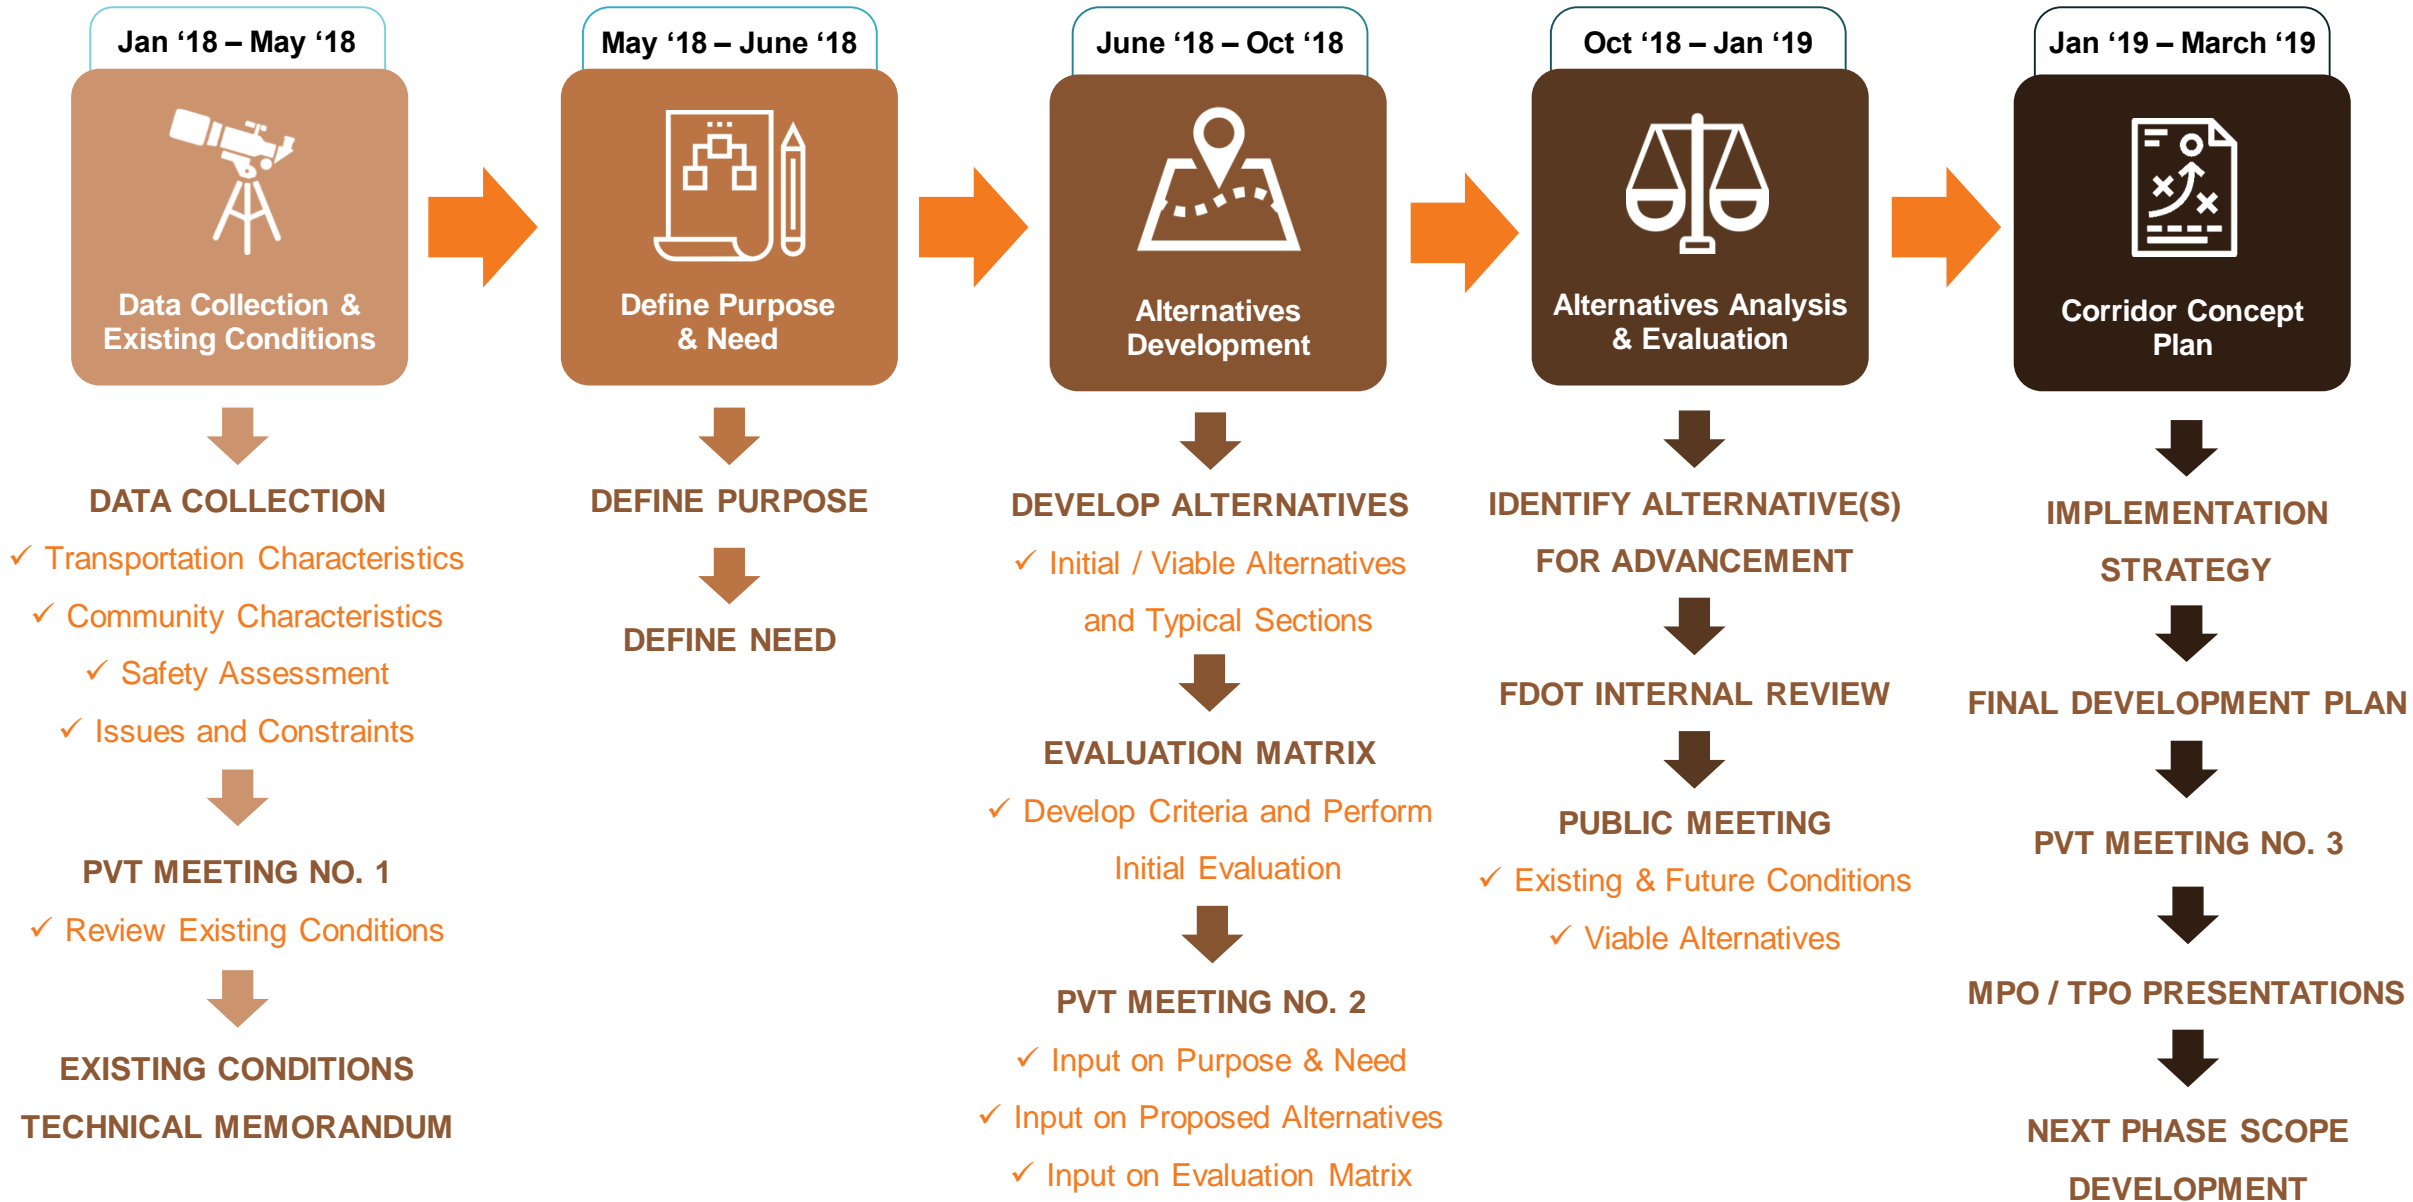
Jan ‘18 – May ‘18

Data Collection & Existing Conditions

DATA COLLECTION

✓ Transportation Characteristics

✓ Community Characteristics

✓ Safety Assessment

✓ Issues and Constraints

PVT MEETING NO. 1

✓ Review Existing Conditions

EXISTING CONDITIONS TECHNICAL MEMORANDUM

May ‘18 – June ‘18

Define Purpose & Need

DEFINE PURPOSE

DEFINE NEED

June ‘18 – Oct ‘18

Alternatives Development

DEVELOP ALTERNATIVES

✓ Initial / Viable Alternatives and Typical Sections

EVALUATION MATRIX

✓ Develop Criteria and Perform Initial Evaluation

PVT MEETING NO. 2

✓ Input on Purpose & Need

✓ Input on Proposed Alternatives

✓ Input on Evaluation Matrix

Oct ‘18 – Jan ‘19

Alternatives Analysis & Evaluation

IDENTIFY ALTERNATIVE(S) FOR ADVANCEMENT

FDOT INTERNAL REVIEW

PUBLIC MEETING

✓ Existing & Future Conditions

✓ Viable Alternatives

Jan ‘19 – March ‘19

Corridor Concept Plan

IMPLEMENTATION STRATEGY

FINAL DEVELOPMENT PLAN

PVT MEETING NO. 3

MPO / TPO PRESENTATIONS

NEXT PHASE SCOPE DEVELOPMENT